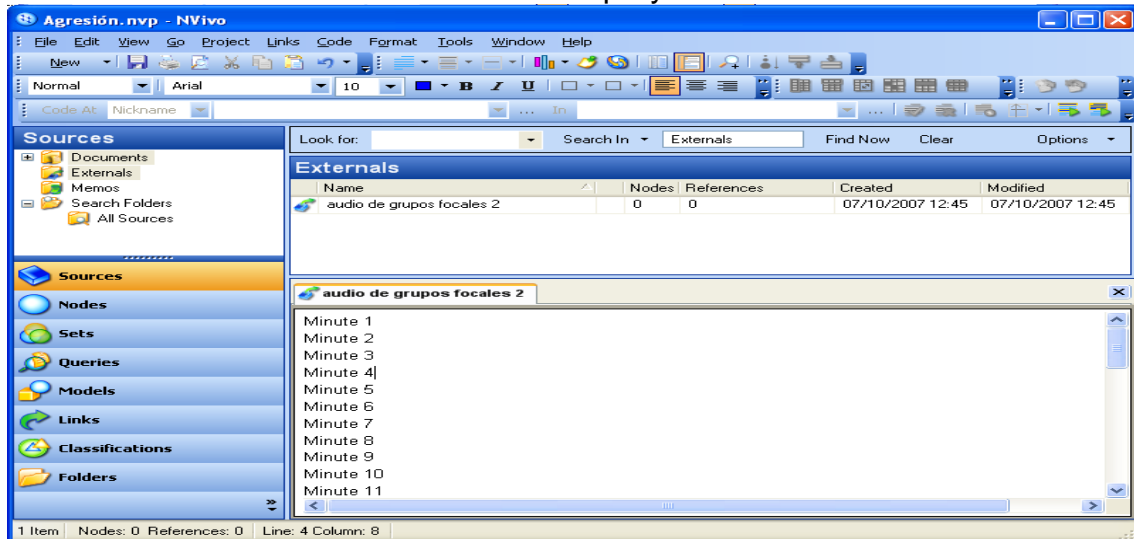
Agresión.nvp - NVivo

File Edit View Go Project Links Code Format Tools Window Help

New

Normal Arial 10

Code At Nickname In

Sources

Documents
Externals
Memos
Search Folders
All Sources

Sources
Nodes
Sets
Queries
Models
Links
Classifications
Folders

Look for: Search In Externals Find Now Clear Options

Externals

| Name | Nodes | References | Created | Modified |
|---|---|---|---|---|
| audio de grupos focales 2 | 0 | 0 | 07/10/2007 12:45 | 07/10/2007 12:45 |

audio de grupos focales 2

Minute 1
Minute 2
Minute 3
Minute 4
Minute 5
Minute 6
Minute 7
Minute 8
Minute 9
Minute 10
Minute 11

1 Item Nodes: 0 References: 0 Line: 4 Column: 8